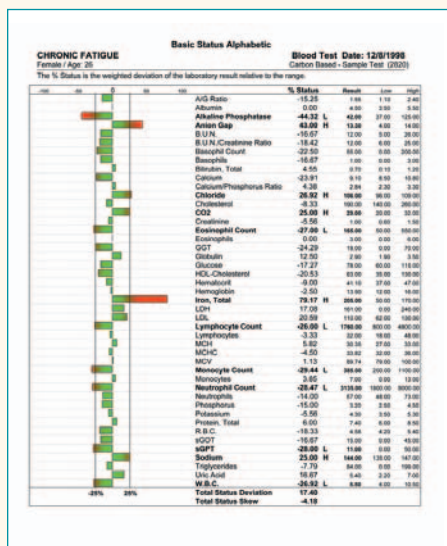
Basic Status Alphabetic

CHRONIC FATIGUE
Female / Age: 26

Blood Test Date: 12/8/1998
Carbon Based - Sample Test (2020)

The % Status is the weighted deviation of the laboratory result relative to the range.

-100 -50 0 50 100

| | % Status | | Result | Low | High |
|---|---|---|---|---|---|
| A/G Ratio | -15.25 | | 1.66 | 1.10 | 2.40 |
| Albumin | 0.00 | | 4.50 | 3.50 | 5.50 |
| Alkaline Phosphatase | -44.32 | L | 42.00 | 37.00 | 125.00 |
| Anion Gap | 43.00 | H | 13.80 | 4.00 | 14.00 |
| B.U.N. | -16.67 | | 12.00 | 5.00 | 26.00 |
| B.U.N./Creatinine Ratio | -18.42 | | 12.00 | 6.00 | 25.00 |
| Basophil Count | -22.50 | | 55.00 | 0.00 | 200.00 |
| Basophils | -16.67 | | 1.00 | 0.00 | 3.00 |
| Bilirubin, Total | 4.55 | | 0.70 | 0.10 | 1.20 |
| Calcium | -23.91 | | 9.10 | 8.50 | 10.80 |
| Calcium/Phosphorus Ratio | 4.38 | | 2.84 | 2.30 | 3.30 |
| Chloride | 26.92 | H | 106.00 | 96.00 | 109.00 |
| Cholesterol | -8.33 | | 180.00 | 140.00 | 260.00 |
| CO2 | 25.00 | H | 29.00 | 20.00 | 32.00 |
| Creatinine | -5.56 | | 1.00 | 0.50 | 1.50 |
| Eosinophil Count | -27.00 | L | 105.00 | 50.00 | 550.00 |
| Eosinophils | 0.00 | | 3.00 | 0.00 | 6.00 |
| GGT | -24.29 | | 19.00 | 0.00 | 70.00 |
| Globulin | 12.50 | | 2.90 | 1.90 | 3.50 |
| Glucose | -17.27 | | 78.00 | 60.00 | 115.00 |
| HDL-Cholesterol | -20.53 | | 83.00 | 35.00 | 150.00 |
| Hematocrit | -9.00 | | 41.10 | 37.00 | 47.00 |
| Hemoglobin | -2.50 | | 13.90 | 12.00 | 16.00 |
| Iron, Total | 79.17 | H | 209.00 | 50.00 | 170.00 |
| LDH | 17.06 | | 161.00 | 0.00 | 240.00 |
| LDL | 20.59 | | 110.00 | 62.00 | 130.00 |
| Lymphocyte Count | -26.00 | L | 1760.00 | 800.00 | 4800.00 |
| Lymphocytes | -3.33 | | 32.00 | 18.00 | 48.00 |
| MCH | 5.82 | | 30.35 | 27.00 | 33.00 |
| MCHC | -4.50 | | 33.82 | 32.00 | 36.00 |
| MCV | 1.13 | | 89.74 | 79.00 | 100.00 |
| Monocyte Count | -29.44 | L | 385.00 | 200.00 | 1100.00 |
| Monocytes | 3.85 | | 7.00 | 0.00 | 13.00 |
| Neutrophil Count | -28.47 | L | 3135.00 | 1800.00 | 8000.00 |
| Neutrophils | -14.00 | | 57.00 | 48.00 | 73.00 |
| Phosphorus | -15.00 | | 3.20 | 2.50 | 4.50 |
| Potassium | -5.56 | | 4.30 | 3.50 | 5.30 |
| Protein, Total | 6.00 | | 7.40 | 6.00 | 8.50 |
| R.B.C. | -18.33 | | 4.58 | 4.20 | 5.40 |
| sGOT | -16.67 | | 15.00 | 0.00 | 45.00 |
| sGPT | -28.00 | L | 11.00 | 0.00 | 50.00 |
| Sodium | 25.00 | H | 144.00 | 135.00 | 147.00 |
| Triglycerides | -7.79 | | 84.00 | 0.00 | 199.00 |
| Uric Acid | 16.67 | | 5.40 | 2.20 | 7.00 |
| W.B.C. | -26.92 | L | 5.50 | 4.00 | 10.50 |

-25% 25%

Total Status Deviation 17.40
Total Status Skew -4.10